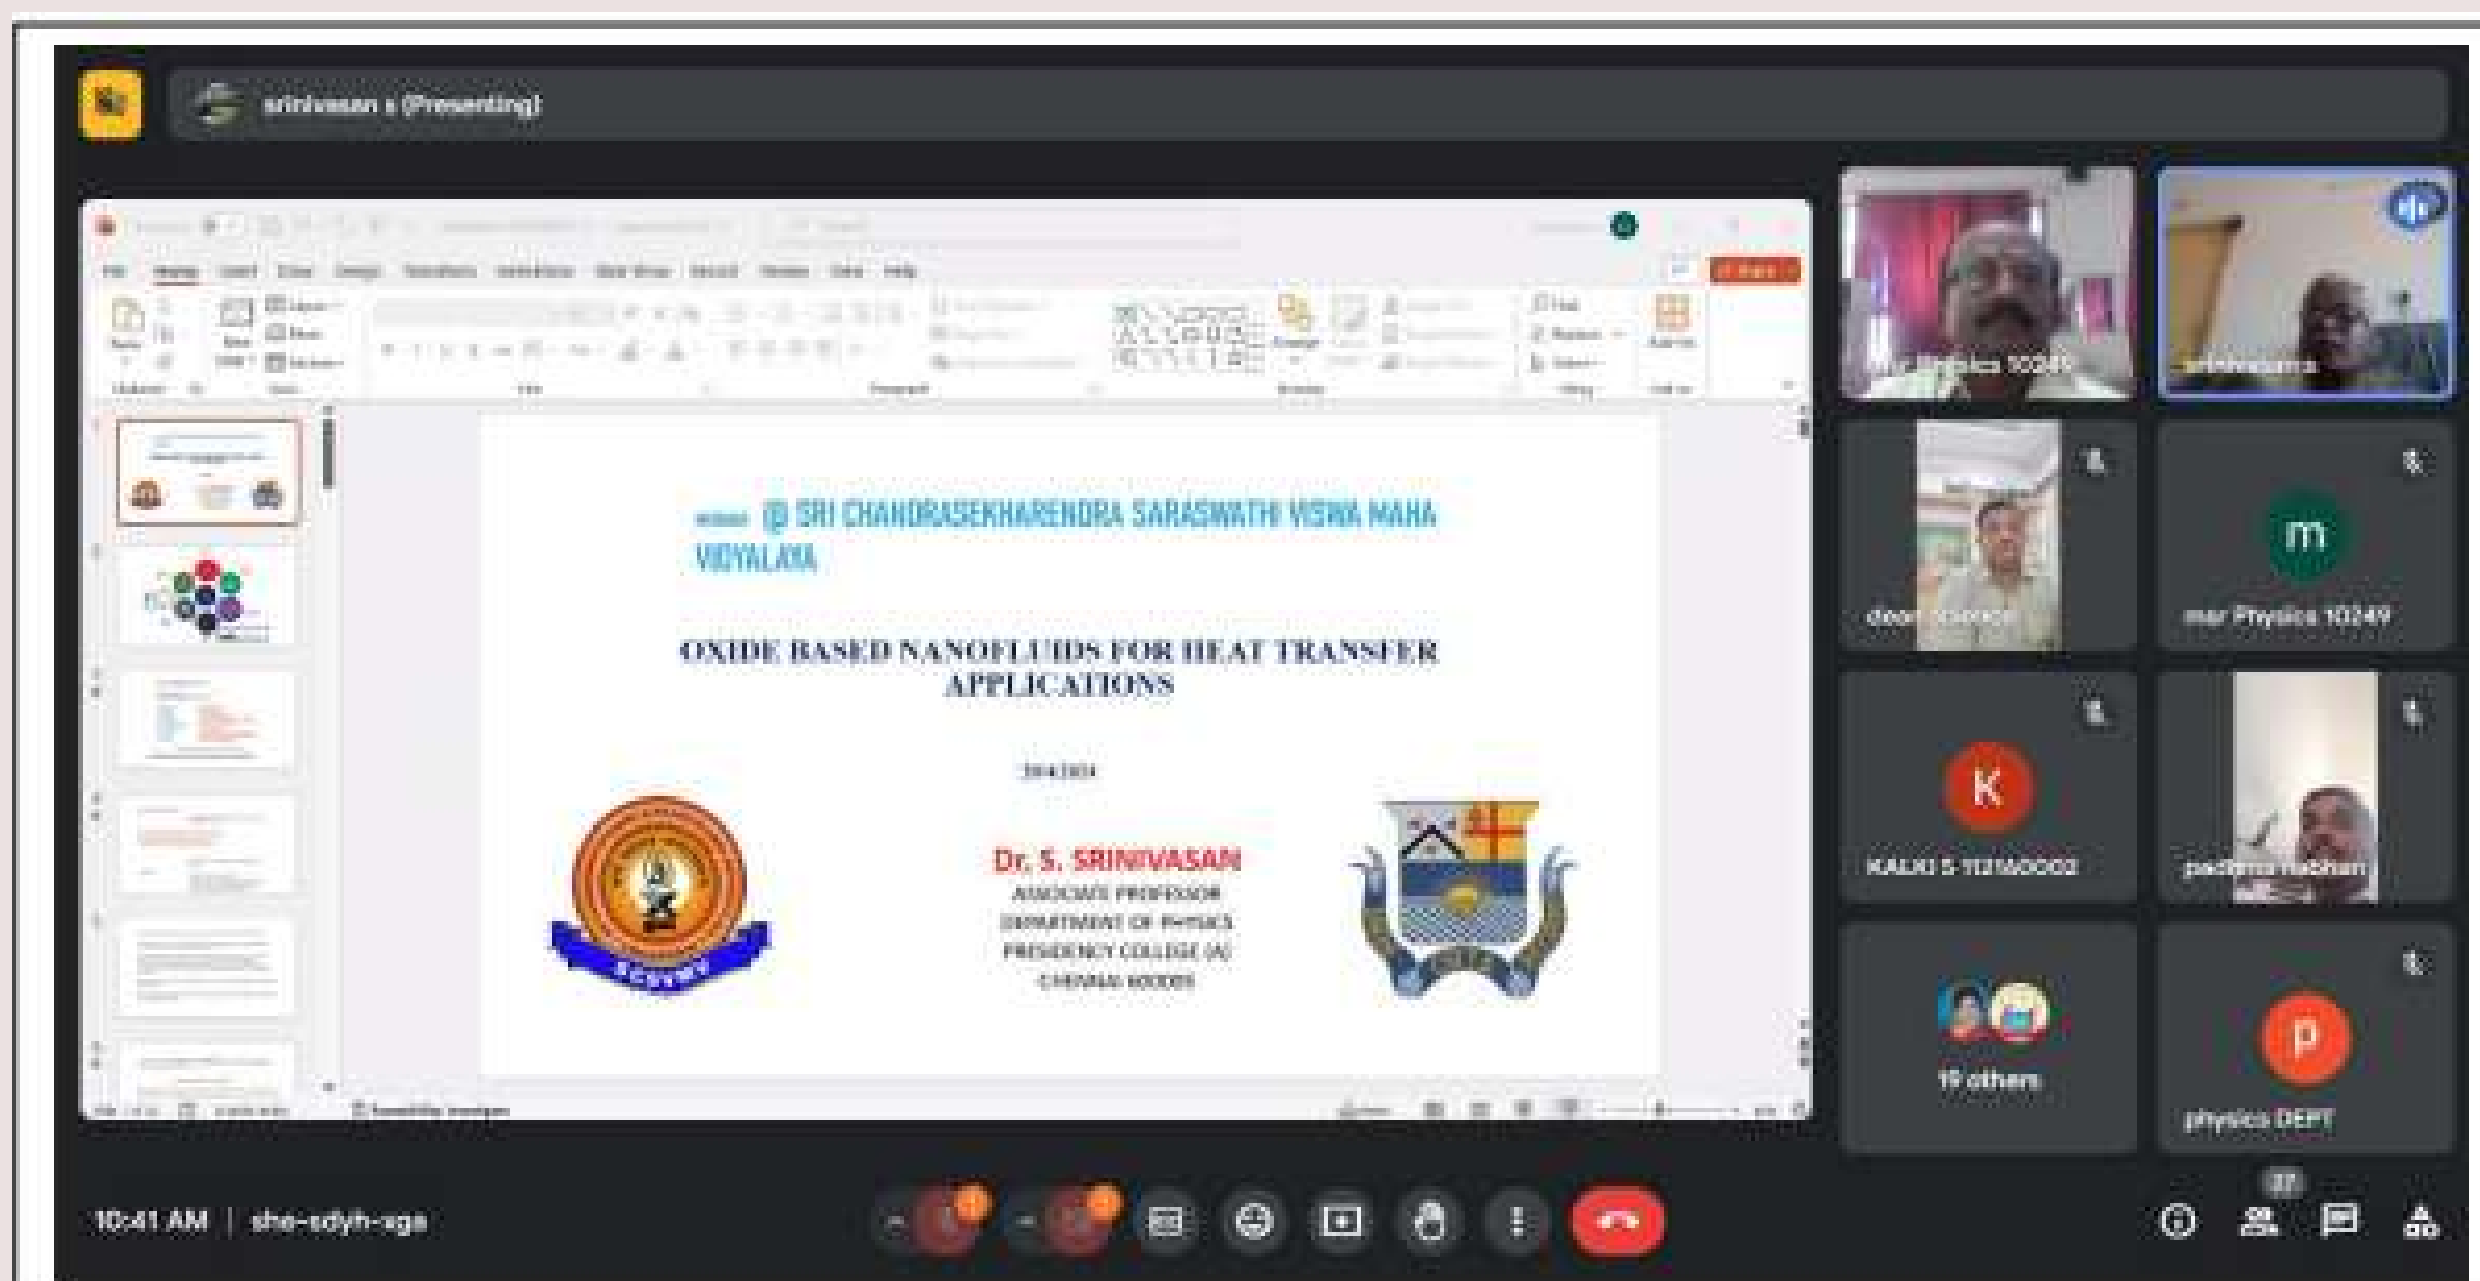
srinivasan s (Presenting)

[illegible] @ SRI CHANDRASEKHARENDRA SARASWATHI VISWA MAHA VIDYALAYA

OXIDE BASED NANOFLUIDS FOR HEAT TRANSFER APPLICATIONS

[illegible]

SCSVMV

Dr. S. SRINIVASAN
ASSOCIATE PROFESSOR
DEPARTMENT OF PHYSICS
PRESIDENCY COLLEGE (A)
CHENNAI 600005

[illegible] Physics 10249
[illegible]
dean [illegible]
m
mar Physics 10249
K
KALKI S 1121600002
padma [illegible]
19 others
p
physics DEPT

10:41 AM | she-sdyh-sga